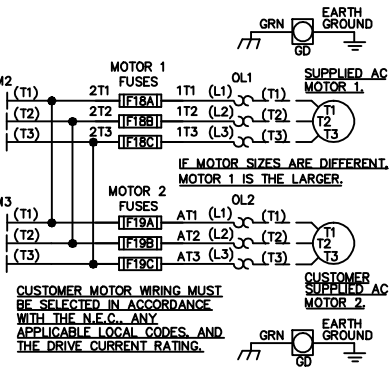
EARTH GROUND
GRN
GD
M2
(T1)
(T2)
(T3)
2T1
2T2
2T3
MOTOR 1 FUSES
IF18A
IF18B
IF18C
1T1
1T2
1T3
OL1
(L1)
(L2)
(L3)
(T1)
(T2)
(T3)
SUPPLIED AC MOTOR 1.
T1
T2
T3
IF MOTOR SIZES ARE DIFFERENT, MOTOR 1 IS THE LARGER.
M3
(T1)
(T2)
(T3)
MOTOR 2 FUSES
IF19A
IF19B
IF19C
AT1
AT2
AT3
OL2
(L1)
(L2)
(L3)
(T1)
(T2)
(T3)
T1
T2
T3
CUSTOMER SUPPLIED AC MOTOR 2.
CUSTOMER MOTOR WIRING MUST BE SELECTED IN ACCORDANCE WITH THE N.E.C., ANY APPLICABLE LOCAL CODES, AND THE DRIVE CURRENT RATING.
EARTH GROUND
GRN
GD